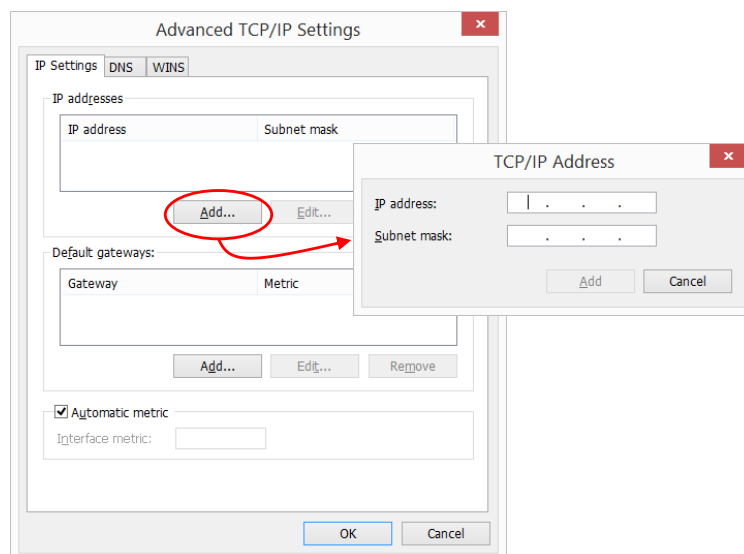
Advanced TCP/IP Settings

IP Settings | DNS | WINS

IP addresses

| IP address | Subnet mask |
|---|---|

Add... Edit...

Default gateways:

| Gateway | Metric |
|---|---|

Add... Edit... Remove

Automatic metric

Interface metric:

OK Cancel

TCP/IP Address

IP address: . . .

Subnet mask: . . .

Add Cancel